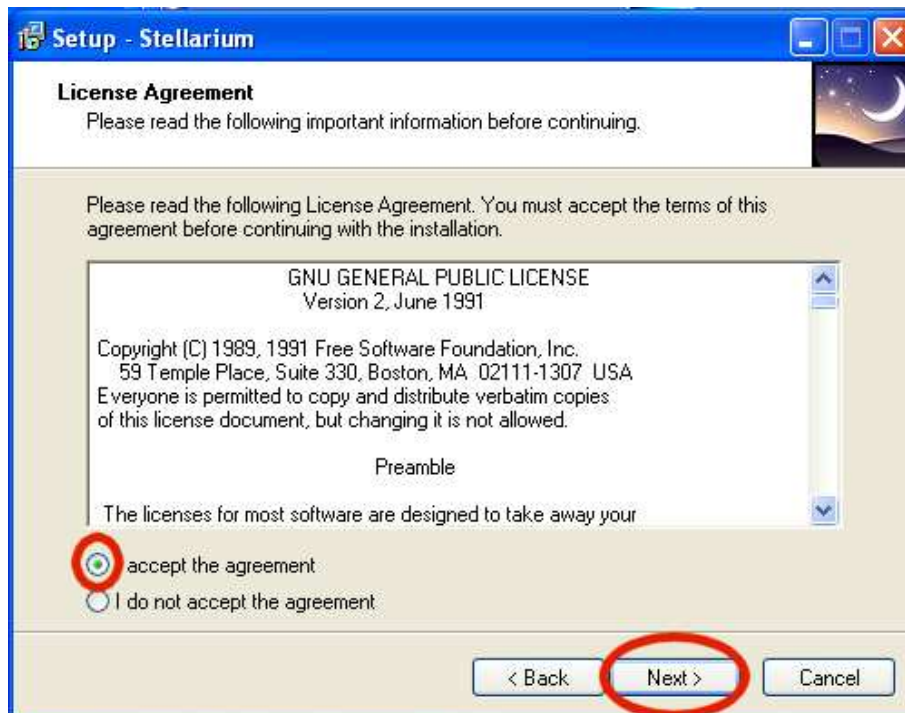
Setup - Stellarium

License Agreement
Please read the following important information before continuing.

Please read the following License Agreement. You must accept the terms of this agreement before continuing with the installation.

GNU GENERAL PUBLIC LICENSE
Version 2, June 1991

Copyright (C) 1989, 1991 Free Software Foundation, Inc.
59 Temple Place, Suite 330, Boston, MA 02111-1307 USA
Everyone is permitted to copy and distribute verbatim copies of this license document, but changing it is not allowed.

Preamble

The licenses for most software are designed to take away your

accept the agreement
I do not accept the agreement

< Back
Next >
Cancel